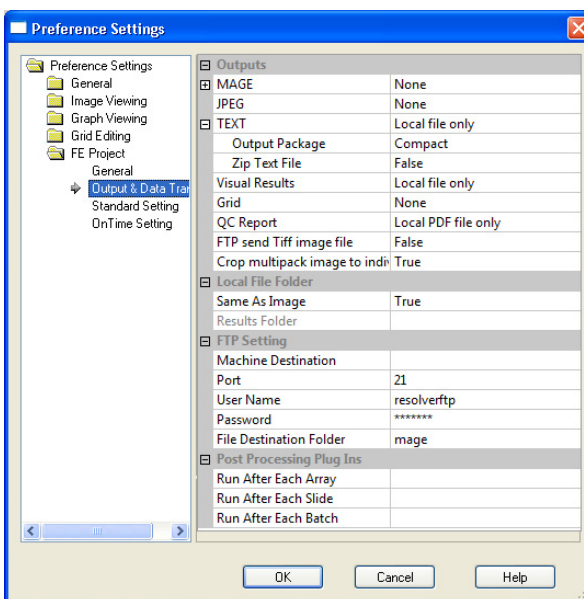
Preference Settings

Preference Settings
General
Image Viewing
Graph Viewing
Grid Editing
FE Project
General
Output & Data Trar
Standard Setting
OnTime Setting

| | |
|---|---|
| Outputs | |
| MAGE | None |
| JPEG | None |
| TEXT | Local file only |
| Output Package | Compact |
| Zip Text File | False |
| Visual Results | Local file only |
| Grid | None |
| QC Report | Local PDF file only |
| FTP send Tiff image file | False |
| Crop multipack image to indi | True |
| Local File Folder | |
| Same As Image | True |
| Results Folder | |
| FTP Setting | |
| Machine Destination | |
| Port | 21 |
| User Name | resolverftp |
| Password | ******* |
| File Destination Folder | mage |
| Post Processing Plug Ins | |
| Run After Each Array | |
| Run After Each Slide | |
| Run After Each Batch | |

OK
Cancel
Help